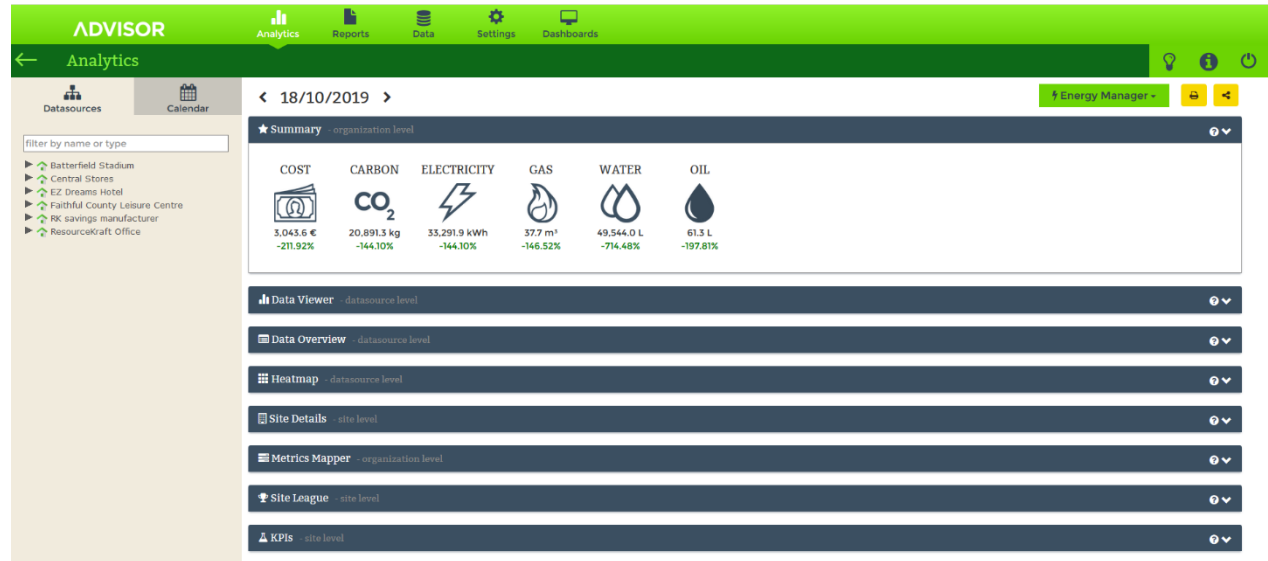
ADVISOR

Analytics Reports Data Settings Dashboards

Analytics

Datasources Calendar

filter by name or type

Batterfield Stadium
Central Stores
EZ Dreams Hotel
Faithful County Leisure Centre
RK savings manufacturer
ResourceKraft Office

18/10/2019

Energy Manager

Summary - organization level

COST CARBON ELECTRICITY GAS WATER OIL

$CO_2$

3,043.6 € 20,891.3 kg 33,291.9 kWh 37.7 m³ 49,544.0 L 61.3 L
-211.92% -144.10% -144.10% -146.52% -714.48% -197.81%

Data Viewer - datasource level

Data Overview - datasource level

Heatmap - datasource level

Site Details - site level

Metrics Mapper - organization level

Site League - site level

KPIs - site level